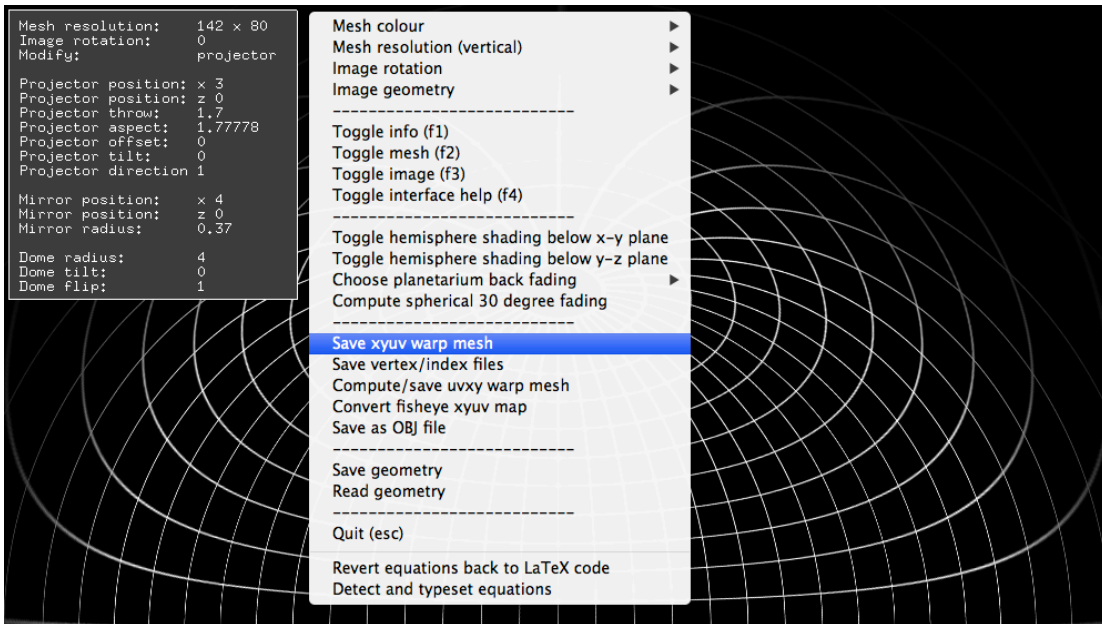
Mesh resolution: 142 x 80
Image rotation: 0
Modify: projector

Projector position: x 3
Projector position: z 0
Projector throw: 1.7
Projector aspect: 1.77778
Projector offset: 0
Projector tilt: 0
Projector direction 1

Mirror position: x 4
Mirror position: z 0
Mirror radius: 0.37

Dome radius: 4
Dome tilt: 0
Dome flip: 1

Mesh colour
Mesh resolution (vertical)
Image rotation
Image geometry
----------------------------
Toggle info (f1)
Toggle mesh (f2)
Toggle image (f3)
Toggle interface help (f4)
----------------------------
Toggle hemisphere shading below x-y plane
Toggle hemisphere shading below y-z plane
Choose planetarium back fading
Compute spherical 30 degree fading
----------------------------
Save xyuv warp mesh
Save vertex/index files
Compute/save uvxy warp mesh
Convert fisheye xyuv map
Save as OBJ file
----------------------------
Save geometry
Read geometry
----------------------------
Quit (esc)

Revert equations back to LaTeX code
Detect and typeset equations